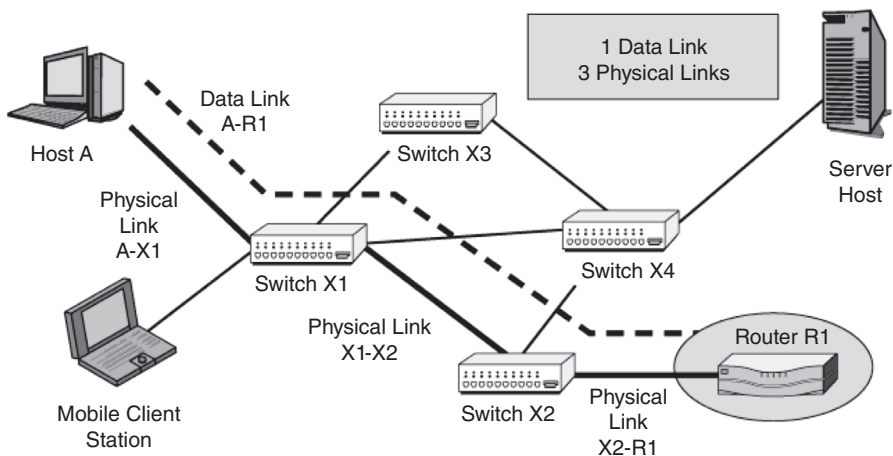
1 Data Link
3 Physical Links

Data Link
A-R1

Host A

Switch X3

Server
Host

Physical
Link
A-X1

Switch X1

Switch X4

Physical Link
X1-X2

Router R1

Switch X2

Physical
Link
X2-R1

Mobile Client
Station